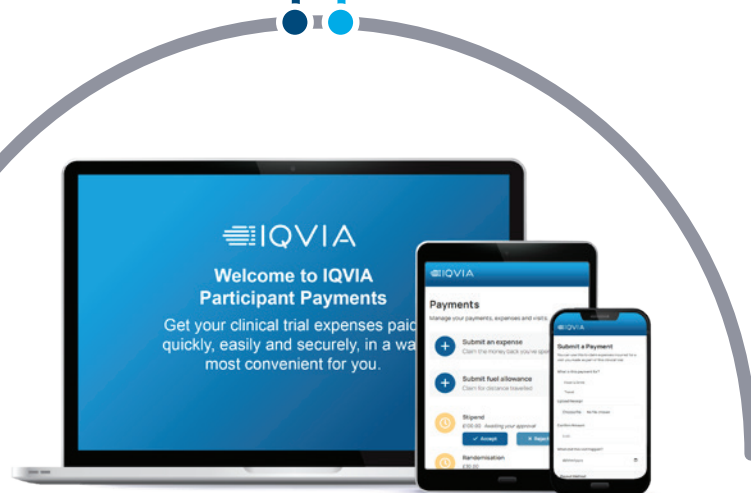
IQVIA

Welcome to IQVIA Participant Payments

Get your clinical trial expenses paid quickly, easily and securely, in a wa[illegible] most convenient for you.

IQVIA

Payments

Manage your payments, expenses and visits

Submit an expense

Claim the money back you've spe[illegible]

Submit fuel allowance

Claim for distance travelled

Stipend

£100.00 · Awaiting your approval

Accept

Reject

Randomisation

£50.00

IQVIA

Submit a Payment

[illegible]